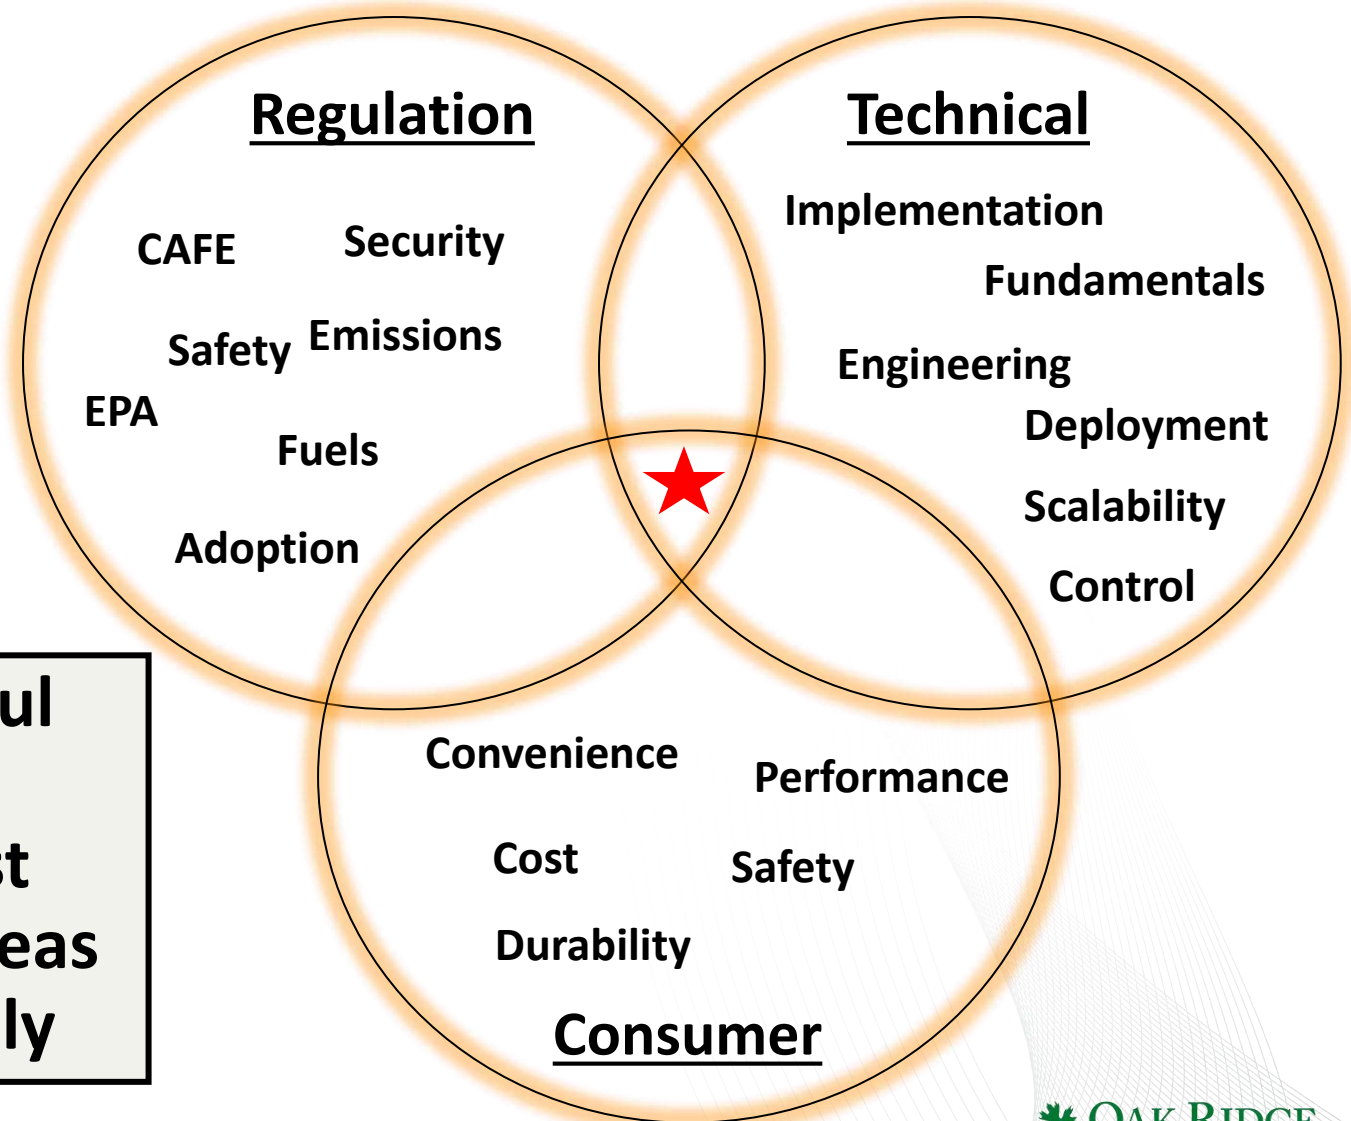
Regulation

CAFE

Security

Safety

Emissions

EPA

Fuels

Adoption

Technical

Implementation

Fundamentals

Engineering

Deployment

Scalability

Control

ul

t

eas

ly

Convenience

Performance

Cost

Safety

Durability

Consumer

OAK RIDGE